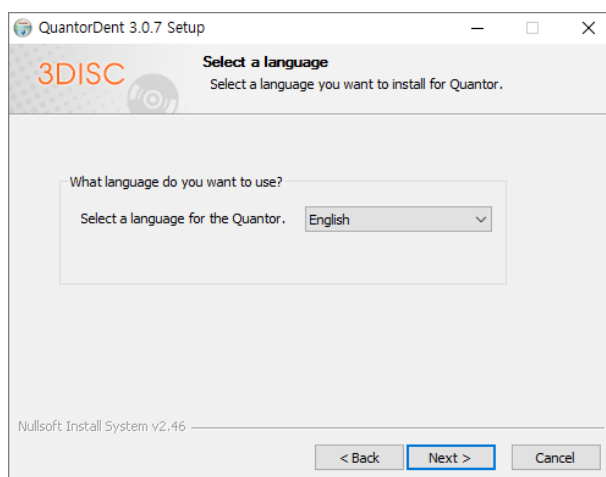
QuantorDent 3.0.7 Setup

3DISC

Select a language
Select a language you want to install for Quantor.

What language do you want to use?

Select a language for the Quantor. English

Nullsoft Install System v2.46

< Back
Next >
Cancel